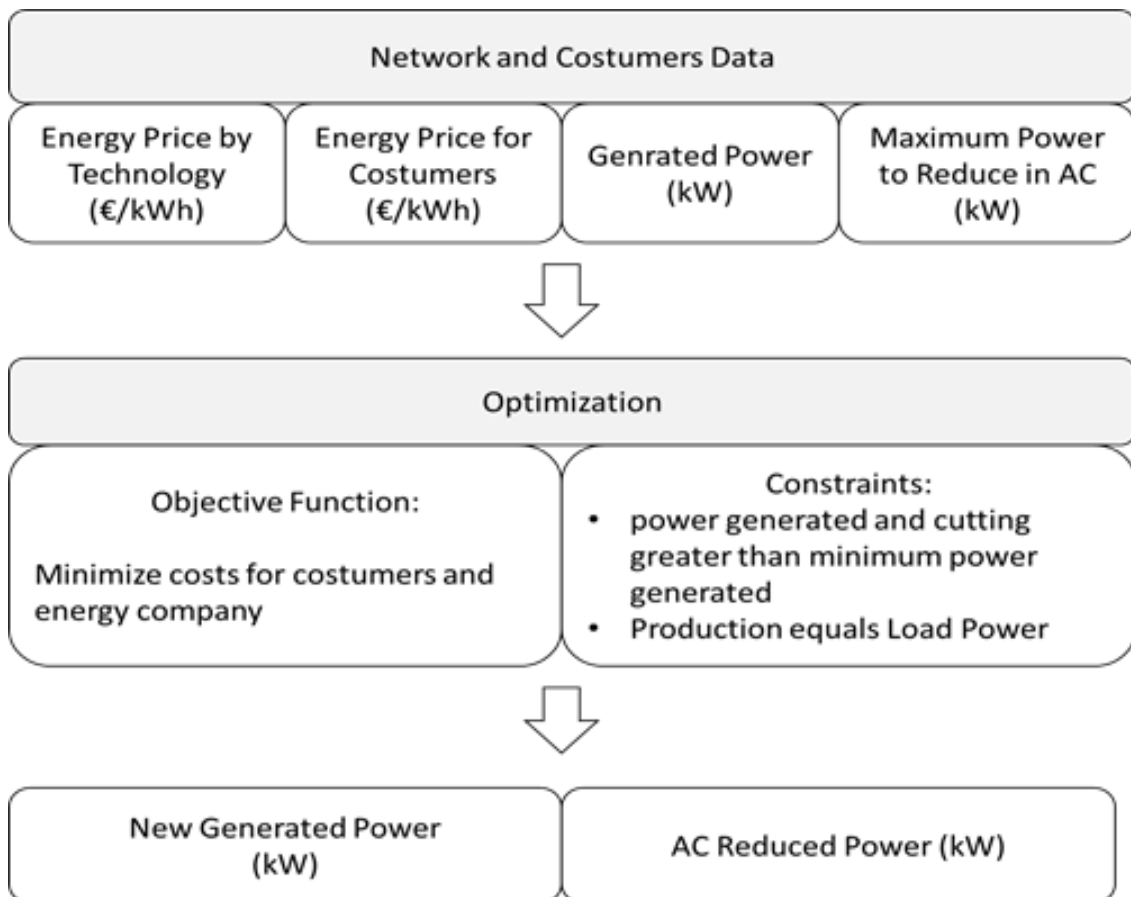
Network and Costumers Data

Energy Price by Technology (€/kWh)

Energy Price for Costumers (€/kWh)

Genrated Power (kW)

Maximum Power to Reduce in AC (kW)

Optimization

Objective Function:

Minimize costs for costumers and energy company

Constraints:
• power generated and cutting greater than minimum power generated
• Production equals Load Power

New Generated Power (kW)

AC Reduced Power (kW)